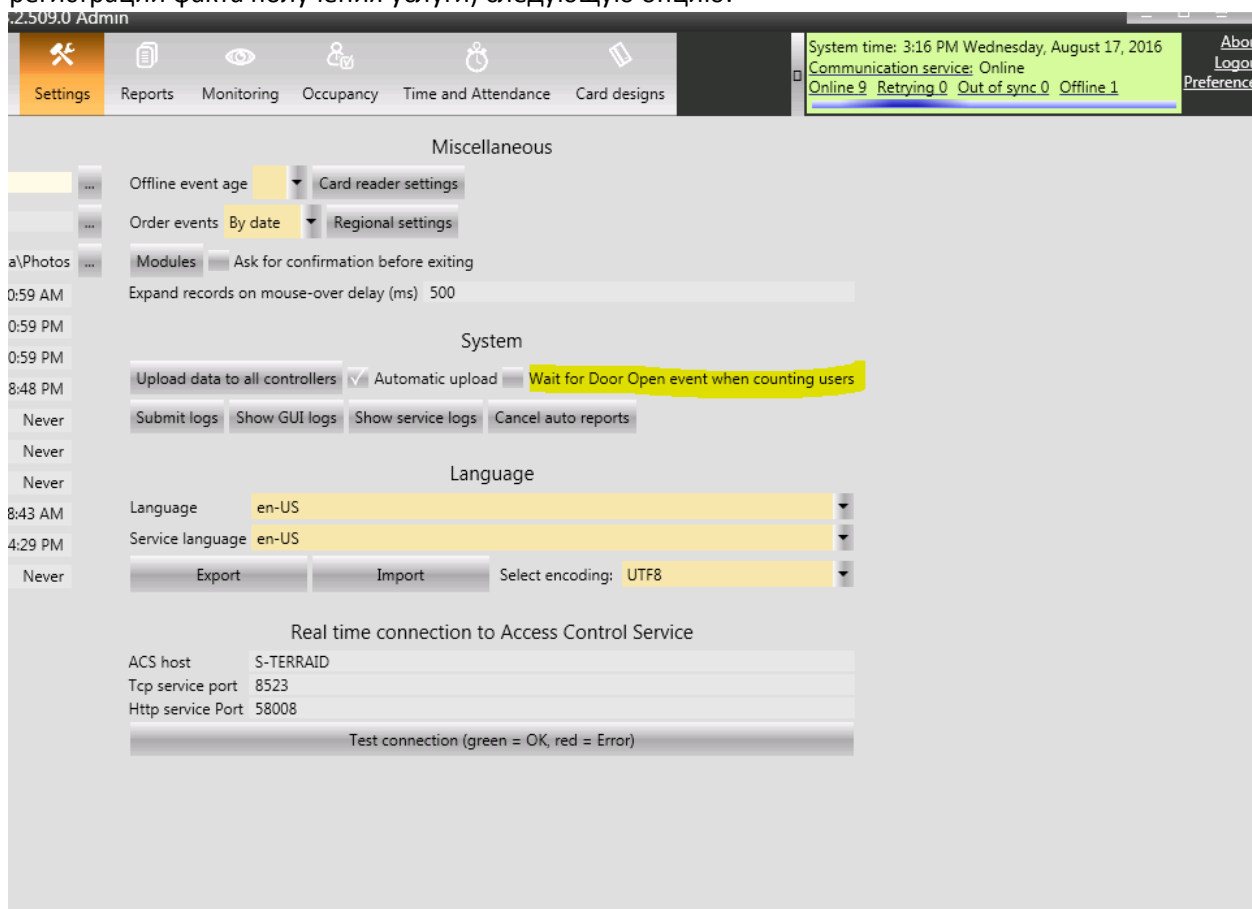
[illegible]
.2.509.0 Admin

Settings Reports Monitoring Occupancy Time and Attendance Card designs

System time: 3:16 PM Wednesday, August 17, 2016
Communication service: Online
Online 9 Retrying 0 Out of sync 0 Offline 1

Abo
Logo
Preferenc

Miscellaneous

Offline event age Card reader settings

Order events By date Regional settings

a\Photos Modules Ask for confirmation before exiting

0:59 AM Expand records on mouse-over delay (ms) 500

0:59 PM

0:59 PM System

8:48 PM Upload data to all controllers Automatic upload Wait for Door Open event when counting users

Never Submit logs Show GUI logs Show service logs Cancel auto reports

Never

Never Language

8:43 AM Language en-US

4:29 PM Service language en-US

Never Export Import Select encoding: UTF8

Real time connection to Access Control Service

| | |
|---|---|
| ACS host | S-TERRAID |
| Tcp service port | 8523 |
| Http service Port | 58008 |

Test connection (green = OK, red = Error)